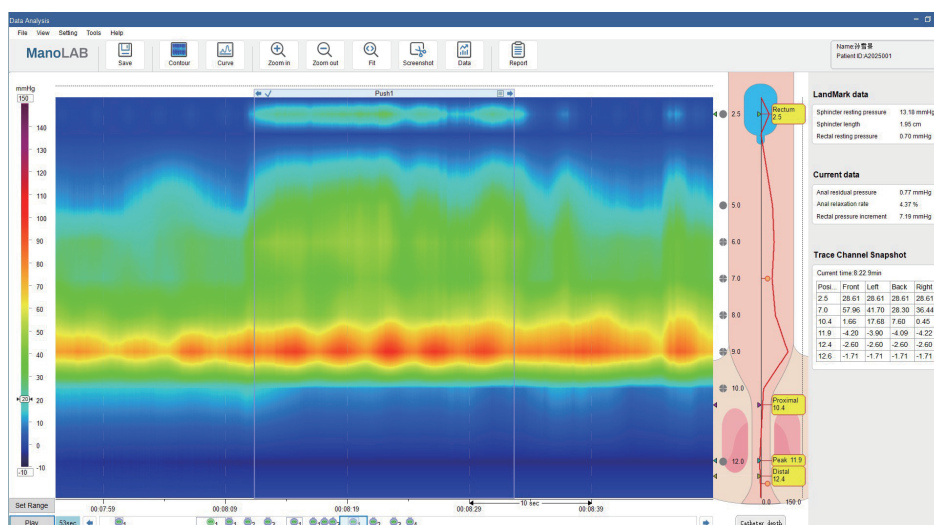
Data Analysis

File View Setting Tools Help

ManoLAB

Save Contour Curve Zoom in Zoom out Fit Screenshot Data Report

Name:孙雪景
Patient ID:A2025001

mmHg
150
140
130
120
110
100
90
80
70
60
50
40
30
20
10
0
-10

Push1

Rectum 2.5
2.5
5.0
6.0
7.0
8.0
9.0
10.0
Proximal 10.4
Peak 11.9
12.0
Distal 12.4
0.0 150.0

LandMark data

| | |
|---|---|
| Sphincter resting pressure | 13.18 mmHg |
| Sphincter length | 1.95 cm |
| Rectal resting pressure | 0.70 mmHg |

Current data

| | |
|---|---|
| Anal residual pressure | 0.77 mmHg |
| Anal relaxation rate | 4.37 % |
| Rectal pressure increment | 7.19 mmHg |

Trace Channel Snapshot

Current time:8:22.9min

| Posi... | Front | Left | Back | Right |
|---|---|---|---|---|
| 2.5 | 28.61 | 28.61 | 28.61 | 28.61 |
| 7.0 | 57.96 | 41.70 | 28.30 | 36.44 |
| 10.4 | 1.66 | 17.68 | 7.60 | 0.45 |
| 11.9 | -4.20 | -3.90 | -4.09 | -4.22 |
| 12.4 | -2.60 | -2.60 | -2.60 | -2.60 |
| 12.6 | -1.71 | -1.71 | -1.71 | -1.71 |

Set Range
00:07:59 00:08:09 00:08:19 00:08:29 00:08:39
10 sec
Play 53sec
Catheter depth